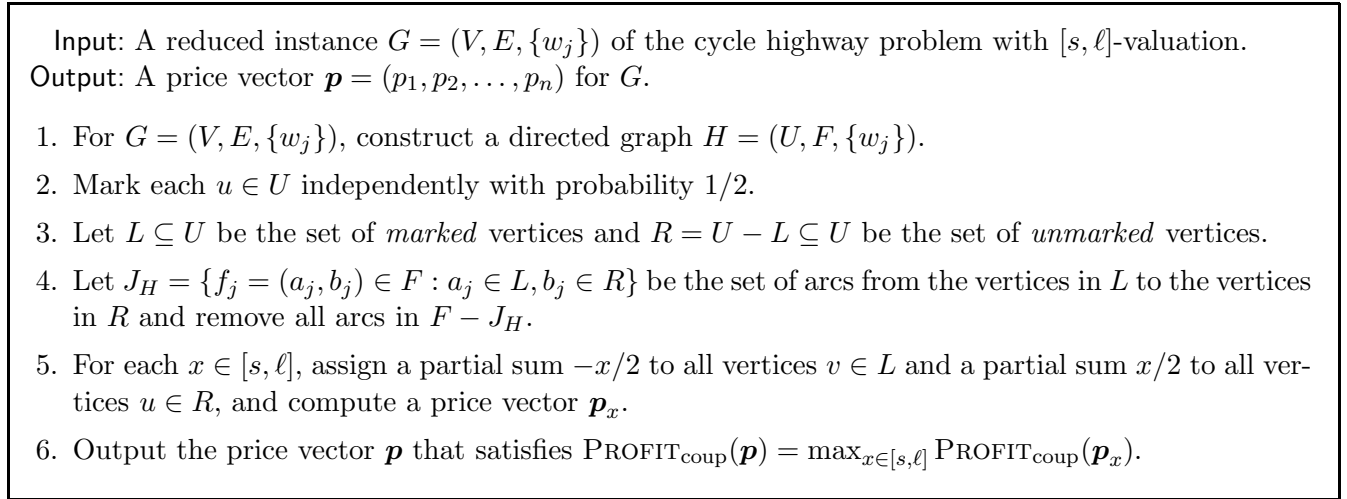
Input: A reduced instance $G = (V, E, \{w_j\})$ of the cycle highway problem with $[s, \ell]$-valuation.
Output: A price vector $\boldsymbol{p} = (p_1, p_2, \ldots, p_n)$ for $G$.

1. For $G = (V, E, \{w_j\})$, construct a directed graph $H = (U, F, \{w_j\})$.

2. Mark each $u \in U$ independently with probability $1/2$.

3. Let $L \subseteq U$ be the set of *marked* vertices and $R = U - L \subseteq U$ be the set of *unmarked* vertices.

4. Let $J_H = \{f_j = (a_j, b_j) \in F : a_j \in L, b_j \in R\}$ be the set of arcs from the vertices in $L$ to the vertices in $R$ and remove all arcs in $F - J_H$.

5. For each $x \in [s, \ell]$, assign a partial sum $-x/2$ to all vertices $v \in L$ and a partial sum $x/2$ to all vertices $u \in R$, and compute a price vector $\boldsymbol{p}_x$.

6. Output the price vector $\boldsymbol{p}$ that satisfies $\text{PROFIT}_{\text{coup}}(\boldsymbol{p}) = \max_{x \in [s,\ell]} \text{PROFIT}_{\text{coup}}(\boldsymbol{p}_x)$.